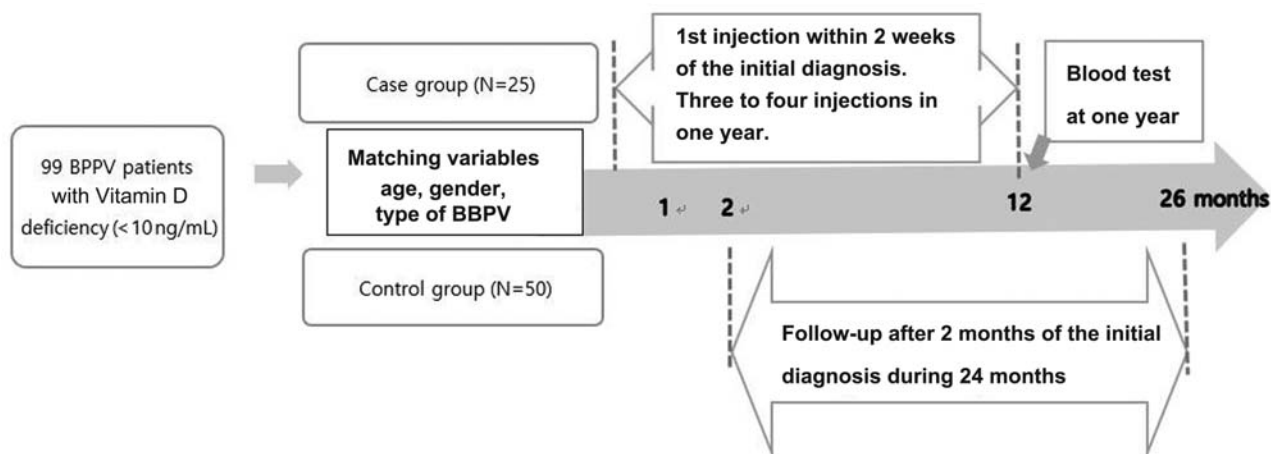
99 BPPV patients with Vitamin D deficiency (< 10 ng/mL)

Case group (N=25)

Matching variables age, gender, type of BBPV

Control group (N=50)

1st injection within 2 weeks of the initial diagnosis. Three to four injections in one year.

Blood test at one year

1 2 12 26 months

Follow-up after 2 months of the initial diagnosis during 24 months